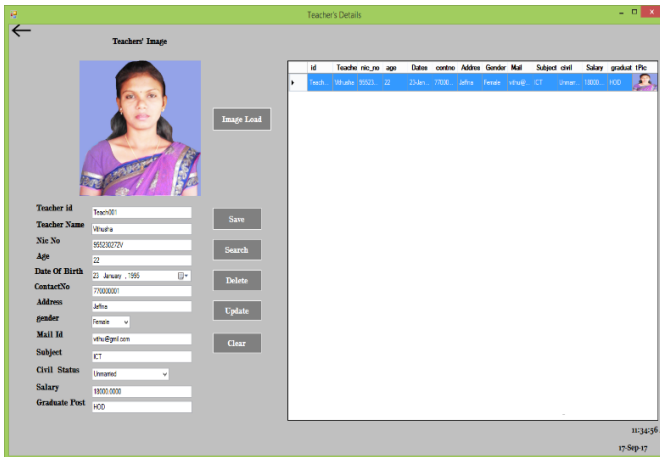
Teacher's Details

Teachers' Image

Image Load

Teacher id Teach001
Teacher Name Vihusha
Nic No 955230272V
Age 22
Date Of Birth 23 January , 1995
ContactNo 770000001
Address Jaffna
gender Female
Mail Id vihu@gml.com
Subject ICT
Civil Status Unmaried
Salary 18000.0000
Graduate Post HOD

Save
Search
Delete
Update
Clear

| id | Teache | nic_no | age | Dates | contno | Addre | Gender | Mail | Subject | civil | Salary | graduat | tPic |
|---|---|---|---|---|---|---|---|---|---|---|---|---|---|
| Teach... | Vihusha | 95523... | 22 | 23-Jan... | 77000... | Jaffna | Female | vihu@... | ICT | Unmarr... | 18000... | HOD | |

11:34:56
17-Sep-17